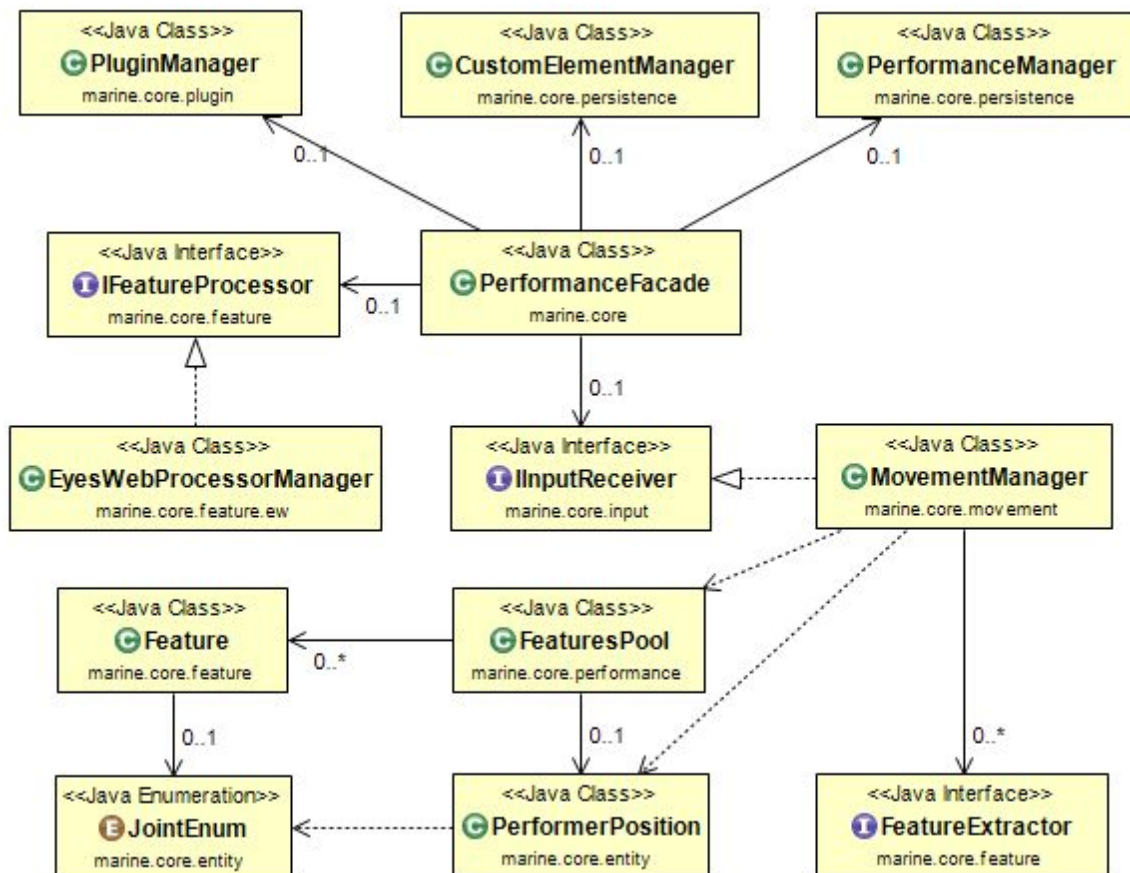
<<Java Class>>
PluginManager
marine.core.plugin

<<Java Class>>
CustomElementManager
marine.core.persistence

<<Java Class>>
PerformanceManager
marine.core.persistence

0..1

0..1

0..1

<<Java Interface>>
IFeatureProcessor
marine.core.feature

0..1

<<Java Class>>
PerformanceFacade
marine.core

0..1

<<Java Class>>
EyesWebProcessorManager
marine.core.feature.ew

<<Java Interface>>
IInputReceiver
marine.core.input

<<Java Class>>
MovementManager
marine.core.movement

<<Java Class>>
Feature
marine.core.feature

0..*

<<Java Class>>
FeaturesPool
marine.core.performance

0..1

0..1

0..*

<<Java Enumeration>>
JointEnum
marine.core.entity

<<Java Class>>
PerformerPosition
marine.core.entity

<<Java Interface>>
FeatureExtractor
marine.core.feature